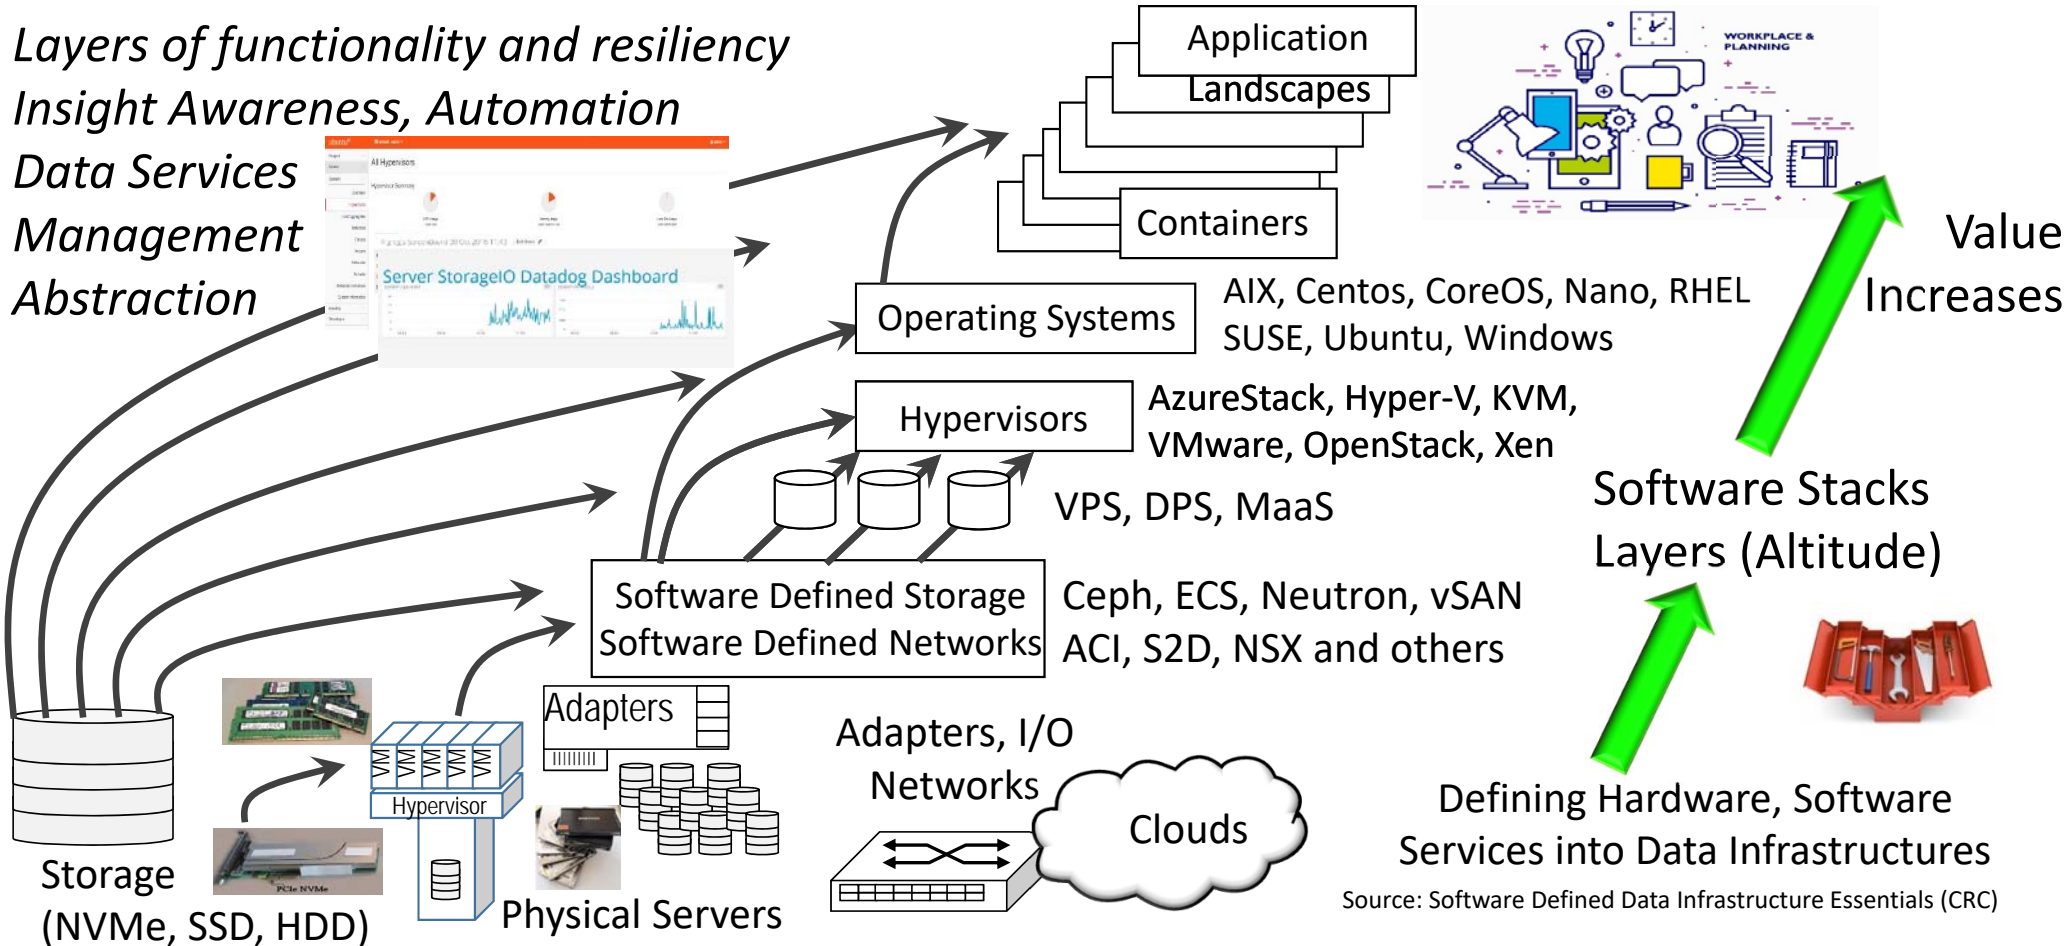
Layers of functionality and resiliency
Insight Awareness, Automation
Data Services
Management
Abstraction

Server StorageIO Datadog Dashboard

Application
Landscapes
Containers

WORKPLACE & PLANNING

Value Increases

Operating Systems
AIX, Centos, CoreOS, Nano, RHEL SUSE, Ubuntu, Windows

Hypervisors
AzureStack, Hyper-V, KVM, VMware, OpenStack, Xen

VPS, DPS, MaaS

Software Stacks Layers (Altitude)

Software Defined Storage
Software Defined Networks
Ceph, ECS, Neutron, vSAN ACI, S2D, NSX and others

Adapters
Hypervisor
Adapters, I/O Networks
Clouds

Defining Hardware, Software Services into Data Infrastructures
Source: Software Defined Data Infrastructure Essentials (CRC)

Storage (NVMe, SSD, HDD)
PCIe NVMe
Physical Servers